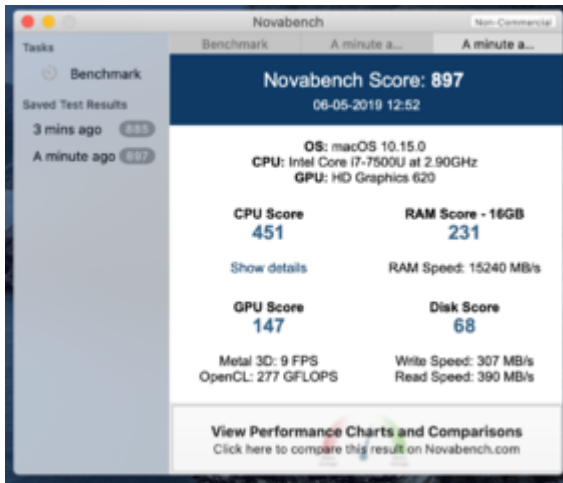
Novabench

Non-Commercial

Tasks

Benchmark

Saved Test Results

3 mins ago 885

A minute ago 897

Benchmark | A minute a... | A minute a...

Novabench Score: 897

06-05-2019 12:52

OS: macOS 10.15.0
CPU: Intel Core i7-7500U at 2.90GHz
GPU: HD Graphics 620

CPU Score
451

Show details

RAM Score - 16GB
231

RAM Speed: 15240 MB/s

GPU Score
147

Metal 3D: 9 FPS
OpenCL: 277 GFLOPS

Disk Score
68

Write Speed: 307 MB/s
Read Speed: 390 MB/s

View Performance Charts and Comparisons
Click here to compare this result on Novabench.com